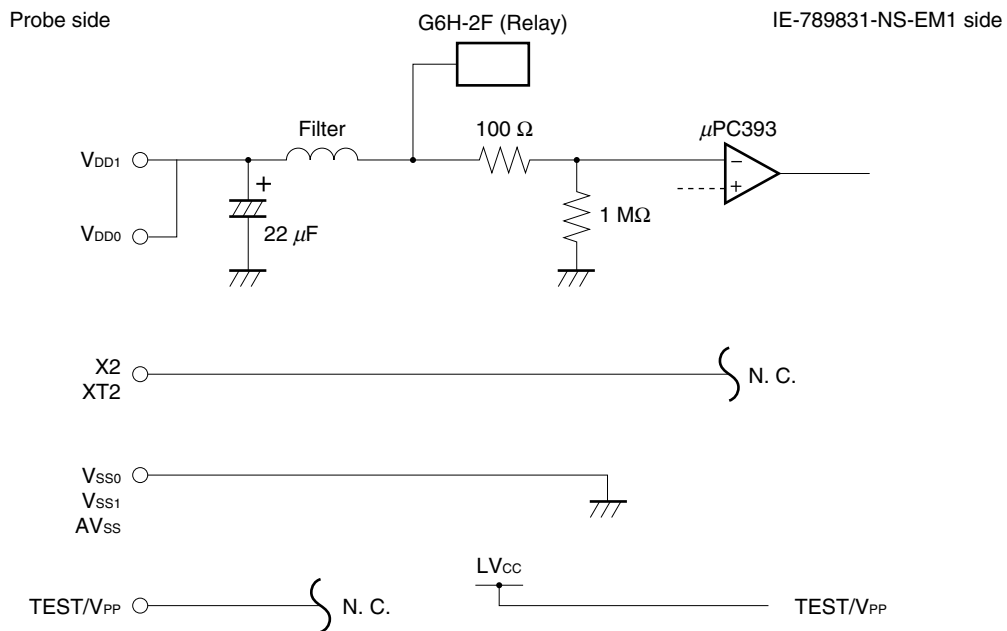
Probe side

G6H-2F (Relay)

IE-789831-NS-EM1 side

Filter

100 Ω

$\mu$PC393

−

+

$V_{DD1}$

+

$V_{DD0}$

22 $\mu$F

1 MΩ

X2
XT2

N. C.

$V_{SS0}$
$V_{SS1}$
$AV_{SS}$

$LV_{CC}$

TEST/$V_{PP}$

N. C.

TEST/$V_{PP}$